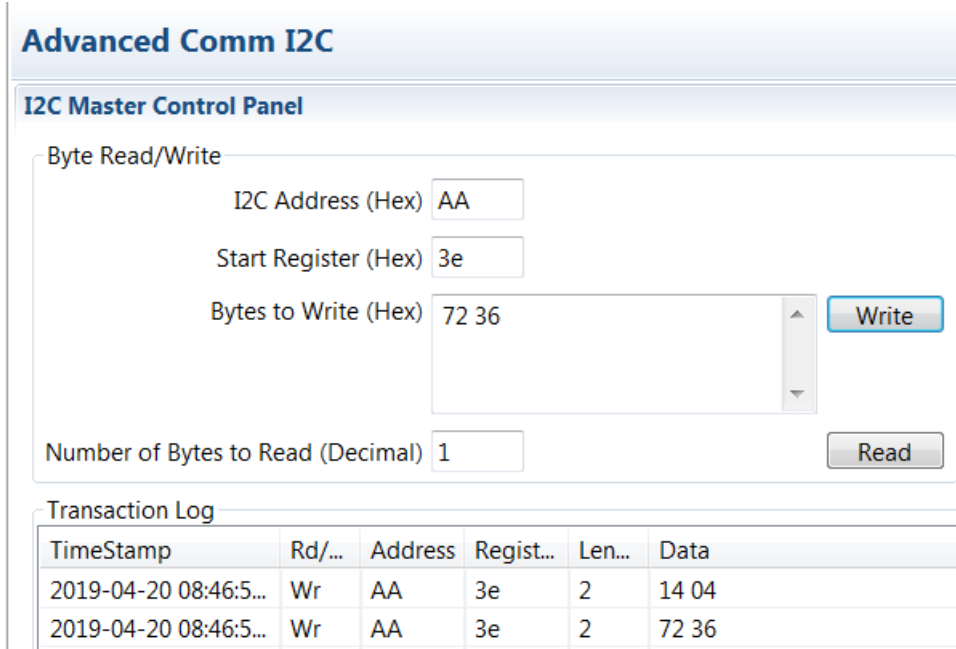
Advanced Comm I2C

I2C Master Control Panel

Byte Read/Write

I2C Address (Hex) AA

Start Register (Hex) 3e

Bytes to Write (Hex) 72 36

Write

Number of Bytes to Read (Decimal) 1

Read

Transaction Log

| TimeStamp | Rd/... | Address | Regist... | Len... | Data |
|---|---|---|---|---|---|
| 2019-04-20 08:46:5... | Wr | AA | 3e | 2 | 14 04 |
| 2019-04-20 08:46:5... | Wr | AA | 3e | 2 | 72 36 |